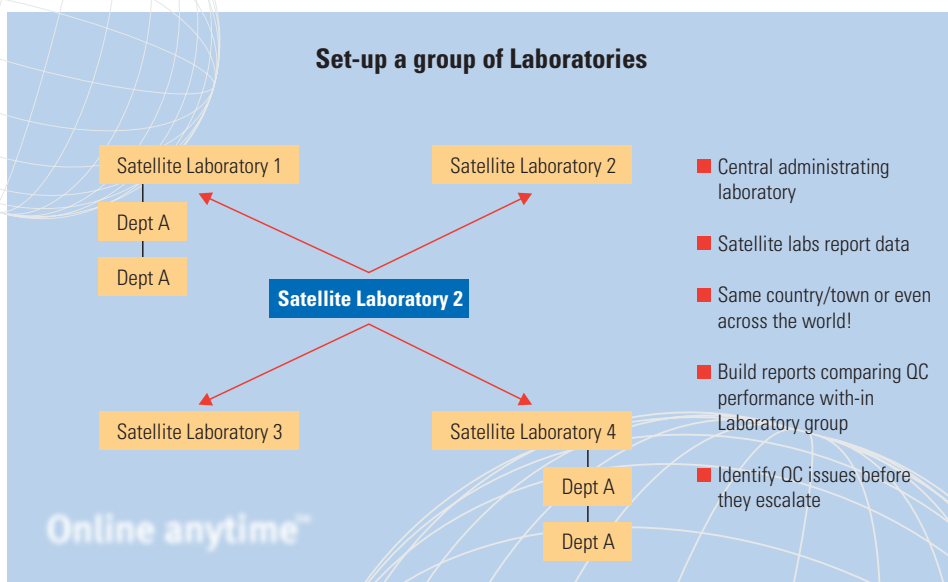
Set-up a group of Laboratories

Satellite Laboratory 1

Dept A

Dept A

Satellite Laboratory 2

Satellite Laboratory 2

Satellite Laboratory 3

Satellite Laboratory 4

Dept A

Dept A

Central administrating laboratory

Satellite labs report data

Same country/town or even across the world!

Build reports comparing QC performance with-in Laboratory group

Identify QC issues before they escalate

Online anytime™